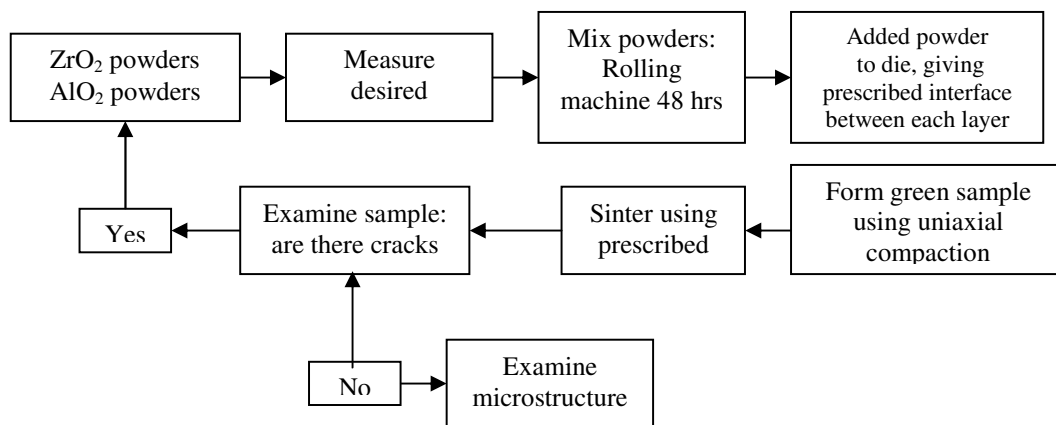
$ZrO_2$ powders
$AlO_2$ powders

Measure desired

Mix powders: Rolling machine 48 hrs

Added powder to die, giving prescribed interface between each layer

Form green sample using uniaxial compaction

Sinter using prescribed

Examine sample: are there cracks

Yes

No

Examine microstructure